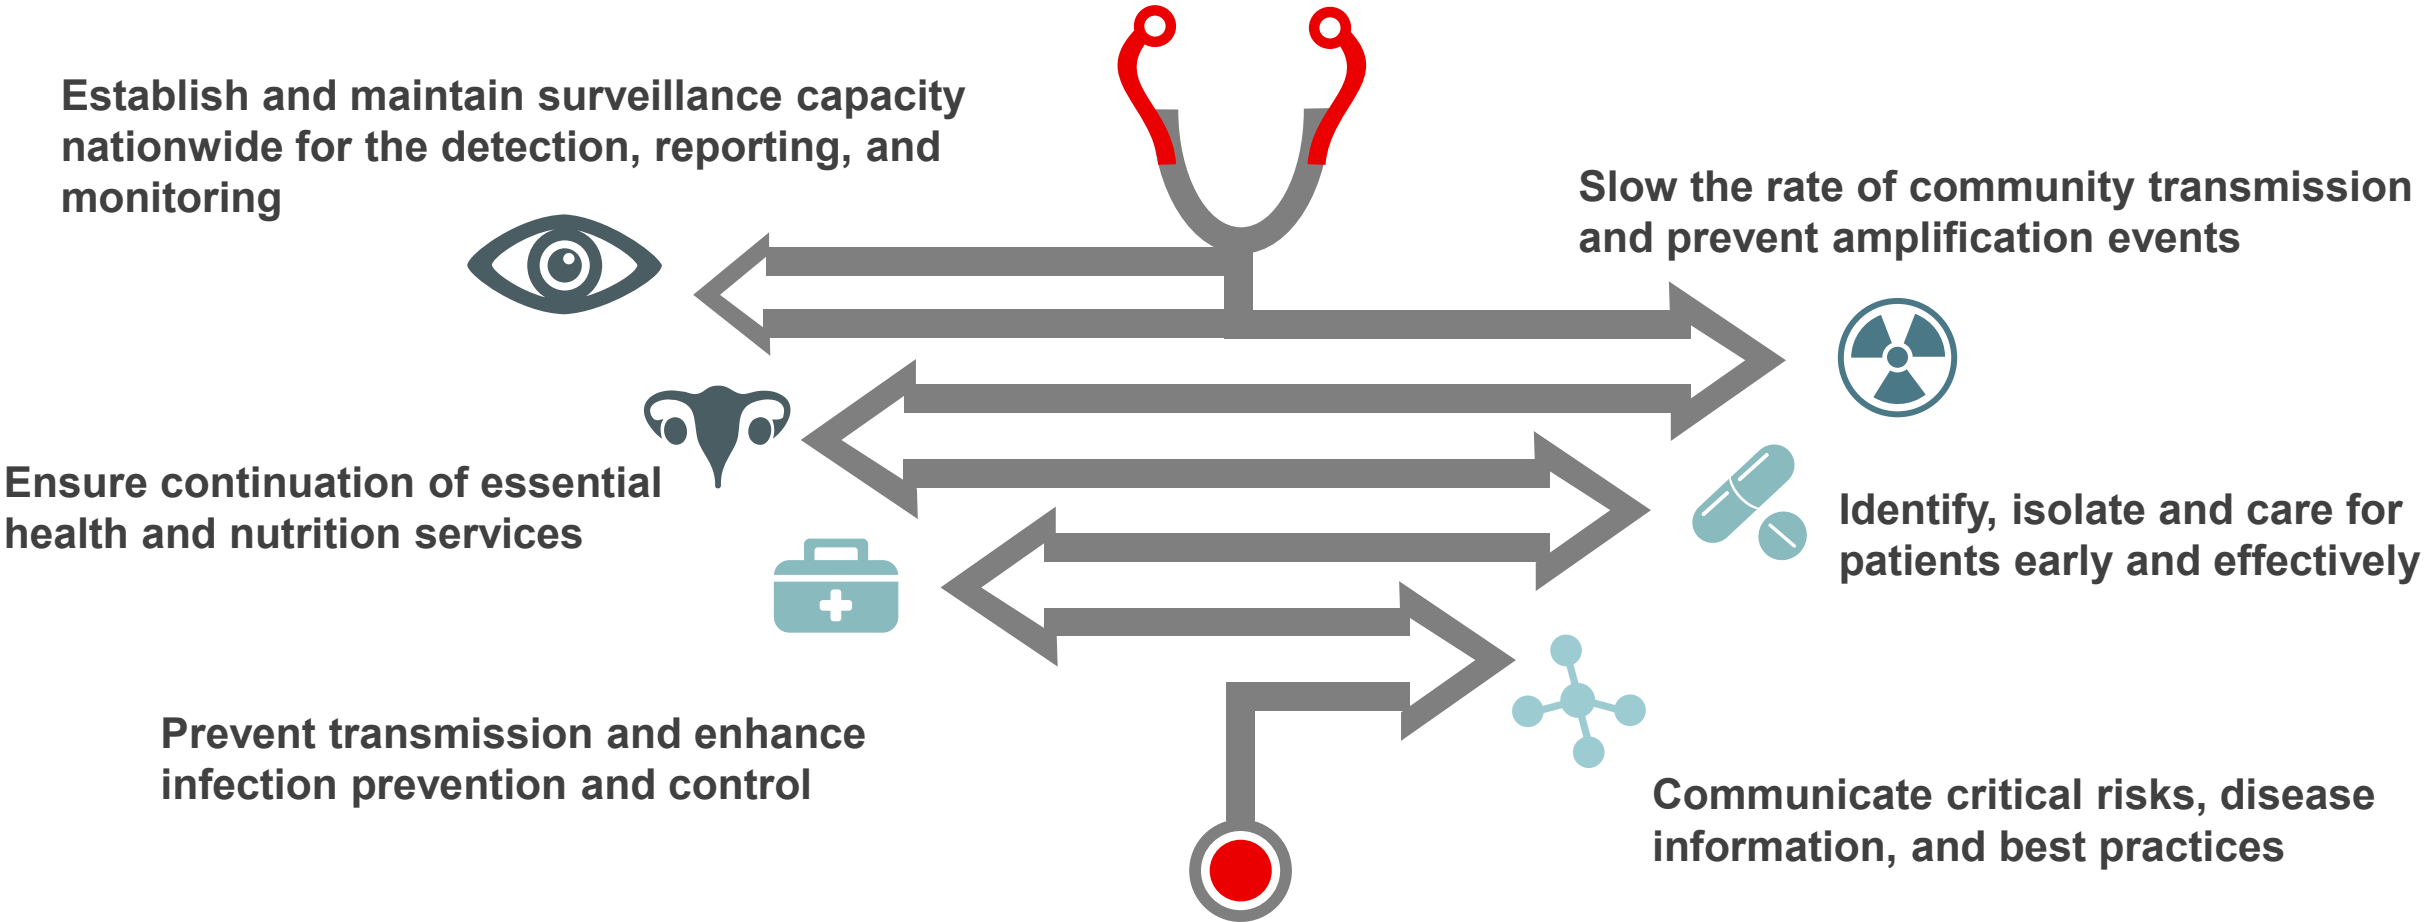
Establish and maintain surveillance capacity nationwide for the detection, reporting, and monitoring

Slow the rate of community transmission and prevent amplification events

Ensure continuation of essential health and nutrition services

Identify, isolate and care for patients early and effectively

Prevent transmission and enhance infection prevention and control

Communicate critical risks, disease information, and best practices